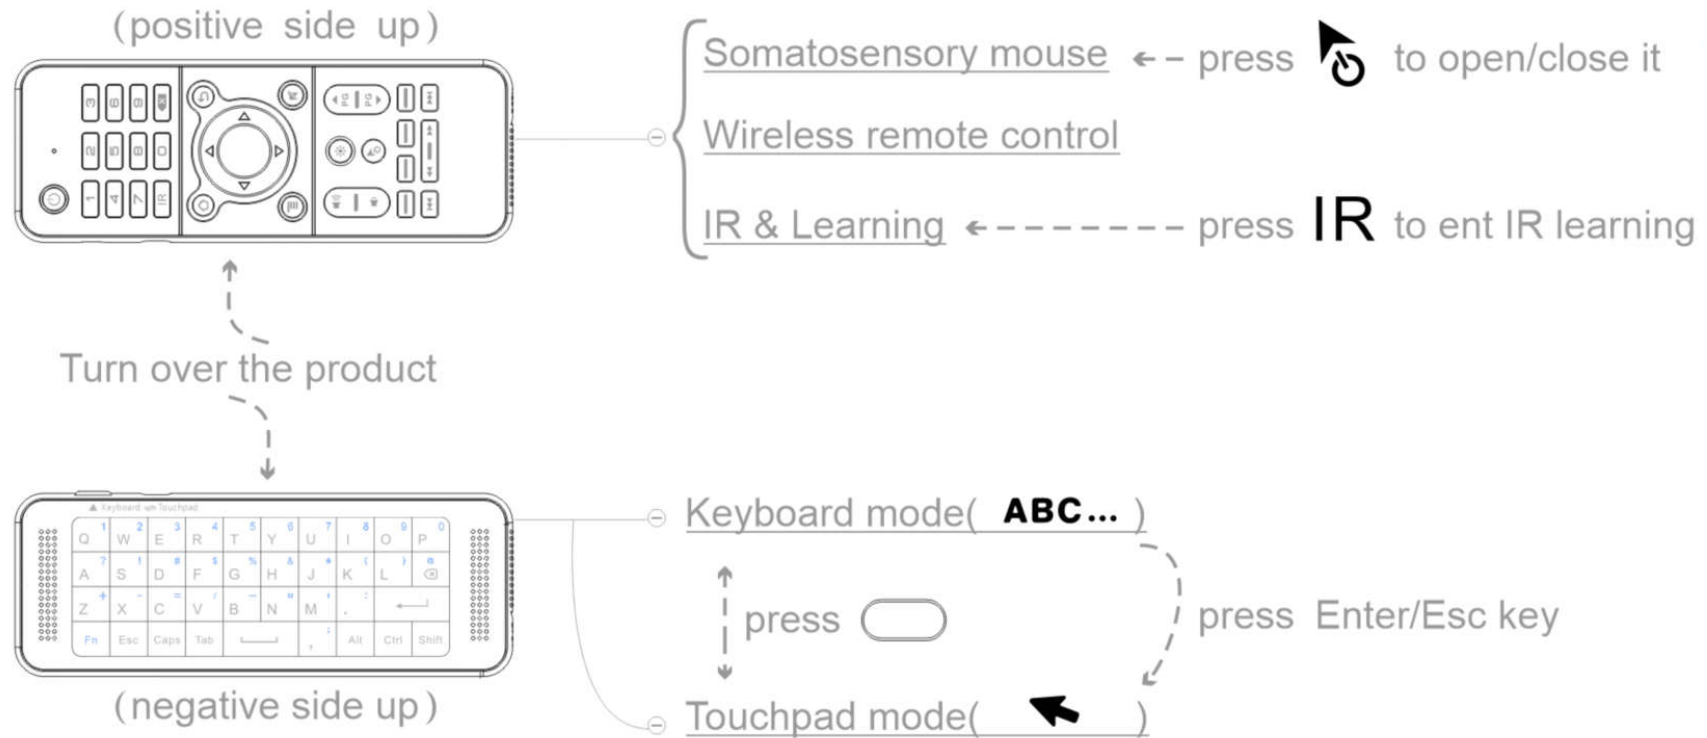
(positive side up)

Somatosensory mouse ← – press to open/close it

Wireless remote control

IR & Learning ← – – – – – – – press IR to ent IR learning

Turn over the product

Keyboard Touchpad

Q W E R T Y U I O P
A S D F G H J K L
Z X C V B N M
Fn Esc Caps Tab Alt Ctrl Shift

(negative side up)

Keyboard mode( ABC... )

press

press Enter/Esc key

Touchpad mode( )